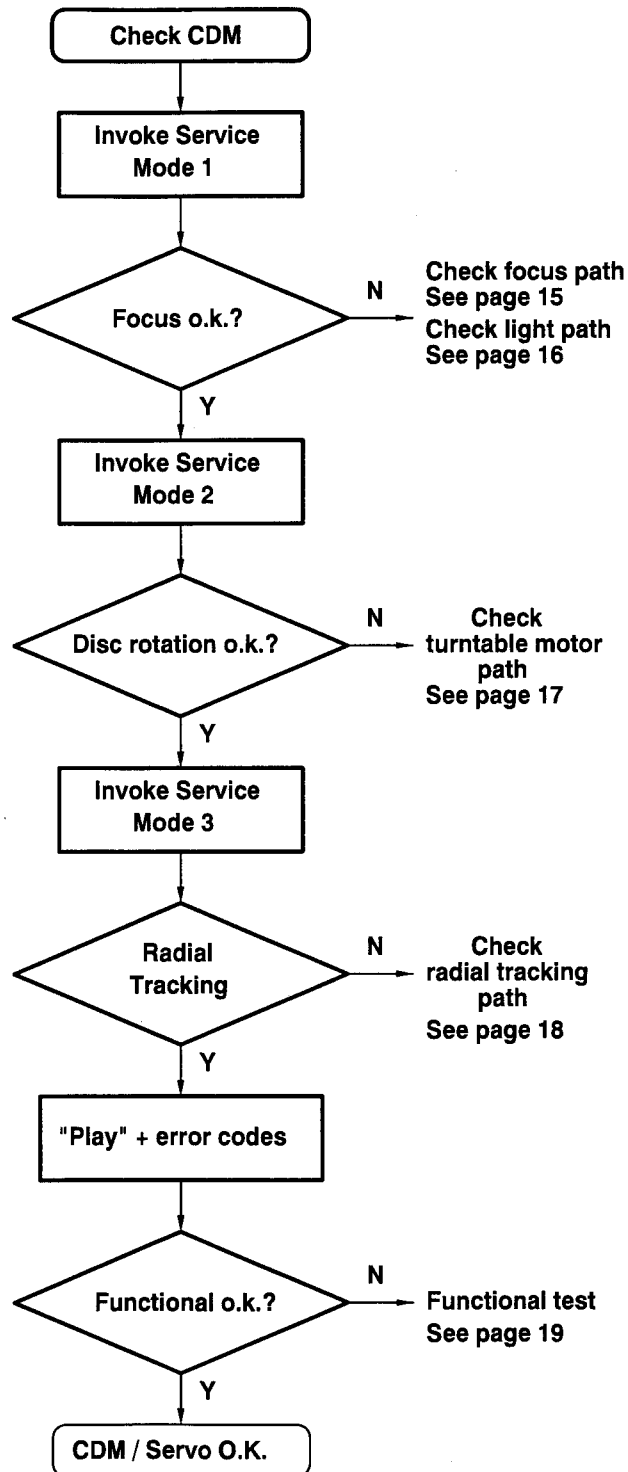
Check CDM

Invoke Service Mode 1

Focus o.k.?

N

Check focus path
See page 15
Check light path
See page 16

Y

Invoke Service Mode 2

Disc rotation o.k.?

N

Check turntable motor path
See page 17

Y

Invoke Service Mode 3

Radial Tracking

N

Check radial tracking path
See page 18

Y

"Play" + error codes

Functional o.k.?

N

Functional test
See page 19

Y

CDM / Servo O.K.